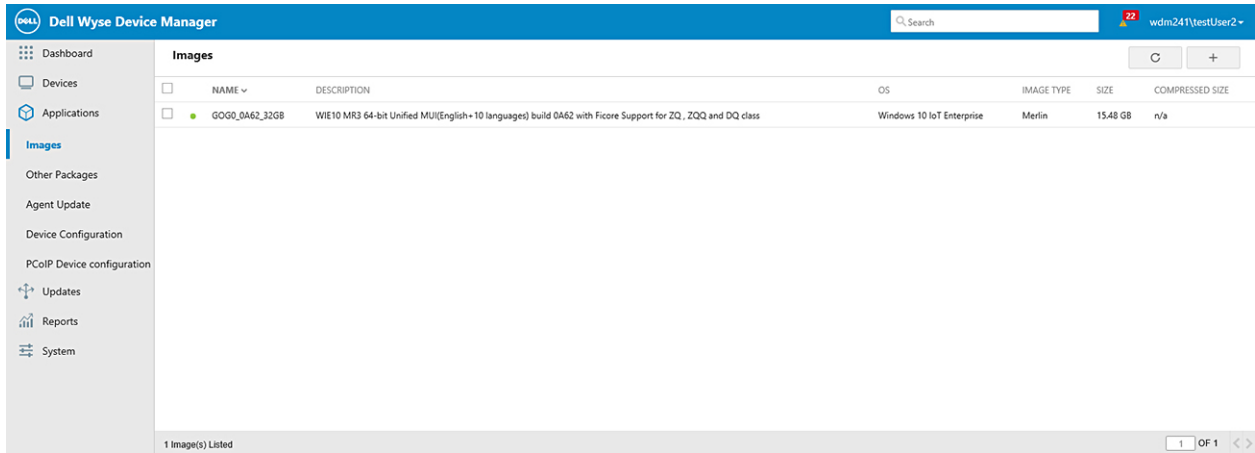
DELL Dell Wyse Device Manager

Search

22

wdm241\testUser2

Dashboard

Devices

Applications

Images

Other Packages

Agent Update

Device Configuration

PCoIP Device configuration

Updates

Reports

System

Images

C

+

| | | NAME | DESCRIPTION | OS | IMAGE TYPE | SIZE | COMPRESSED SIZE |
|---|---|---|---|---|---|---|---|
| | | GOG0_0A62_32GB | WIE10 MR3 64-bit Unified MUI(English+10 languages) build 0A62 with Ficore Support for ZQ , ZQQ and DQ class | Windows 10 IoT Enterprise | Merlin | 15.48 GB | n/a |

1 Image(s) Listed

1 OF 1